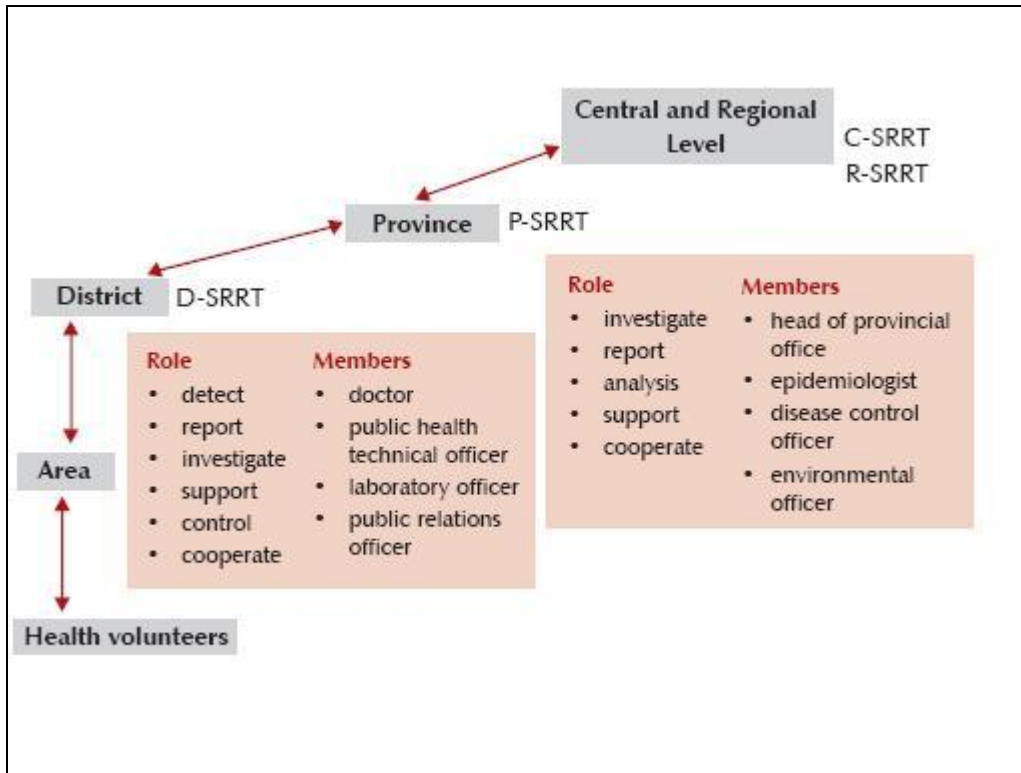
Central and Regional Level C-SRRT R-SRRT

Province P-SRRT

District D-SRRT

Role
• investigate
• report
• analysis
• support
• cooperate

Members
• head of provincial office
• epidemiologist
• disease control officer
• environmental officer

Role
• detect
• report
• investigate
• support
• control
• cooperate

Members
• doctor
• public health technical officer
• laboratory officer
• public relations officer

Area

Health volunteers